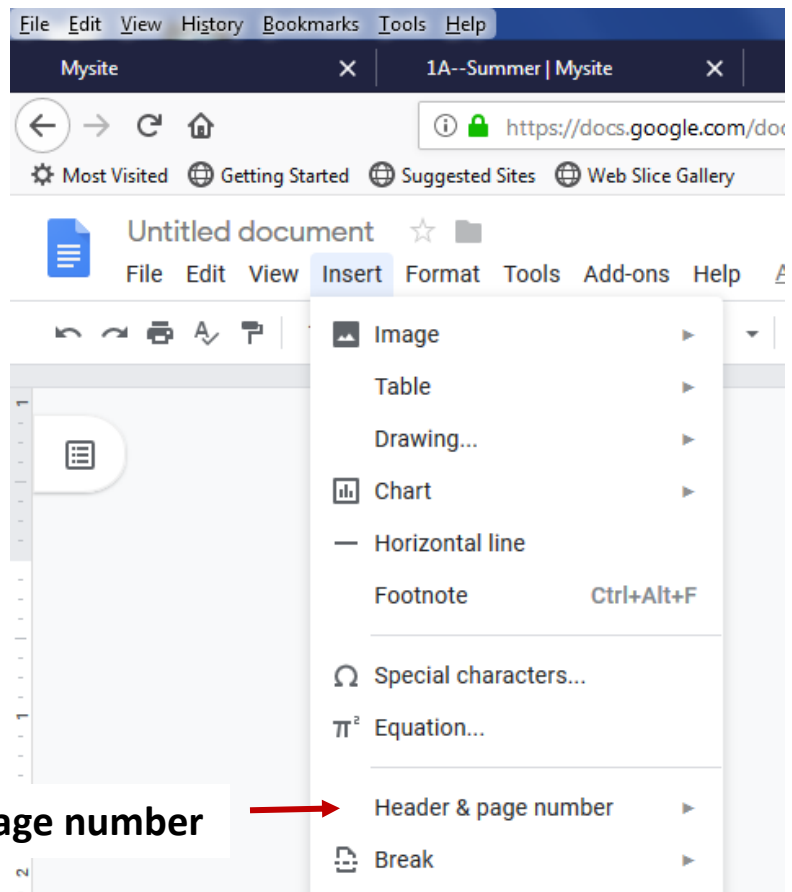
File Edit View History Bookmarks Tools Help

Mysite ×
1A--Summer | Mysite ×

https://docs.google.com/do

Most Visited Getting Started Suggested Sites Web Slice Gallery

Untitled document

File Edit View Insert Format Tools Add-ons Help

Image
Table
Drawing...
Chart
Horizontal line
Footnote Ctrl+Alt+F
Special characters...
Equation...
Header & page number
Break

age number